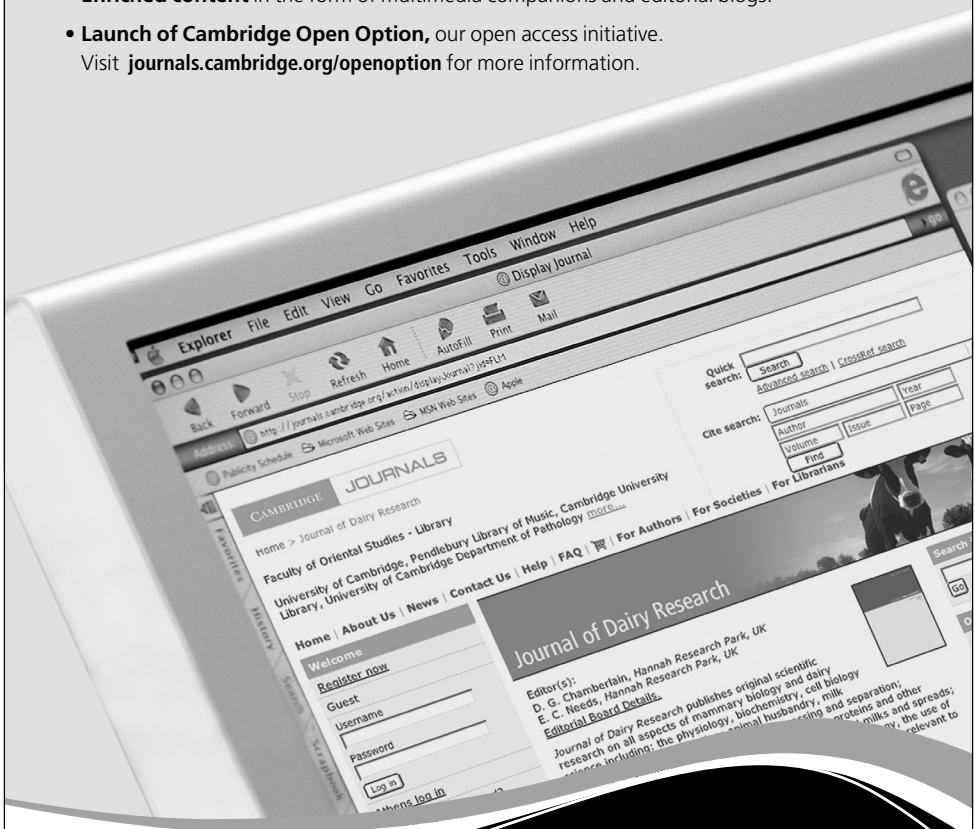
• **Launch of Cambridge Open Option,** our open access initiative. Visit **journals.cambridge.org/openoption** for more information.

Explorer File Edit View Go Favorites Tools Window Help

Display Journal

Back Forward Stop Refresh Home AutoFill Print Mail

Address http://journals.cambridge.org/action/displayJournal?jid=FLM

Publicity Schedule Microsoft Web Sites MSN Web Sites Apple

go

Favorites History Search Scrapbook

Quick search: Search

Advanced search | CrossRef search

Cite search: Journals Year Author Issue Page Volume Find

CAMBRIDGE JOURNALS

Home > Journal of Dairy Research

Faculty of Oriental Studies - Library

University of Cambridge, Pendlebury Library of Music, Cambridge University Library, University of Cambridge Department of Pathology more...

Home | About Us | News | Contact Us | Help | FAQ | For Authors | For Societies | For Librarians

Welcome

Register now

Guest

Username

Password

Log in

Athens log in

Journal of Dairy Research

Editor(s):
D. G. Chamberlain, Hannah Research Park, UK
E. C. Needs, Hannah Research Park, UK
Editorial Board Details.

Journal of Dairy Research publishes original scientific research on all aspects of mammary biology and dairy science including: the physiology, biochemistry, cell biology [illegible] animal husbandry, milk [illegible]ssing and separation; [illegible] proteins and other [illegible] milks and spreads; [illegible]y, the use of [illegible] relevant to

Search

Go